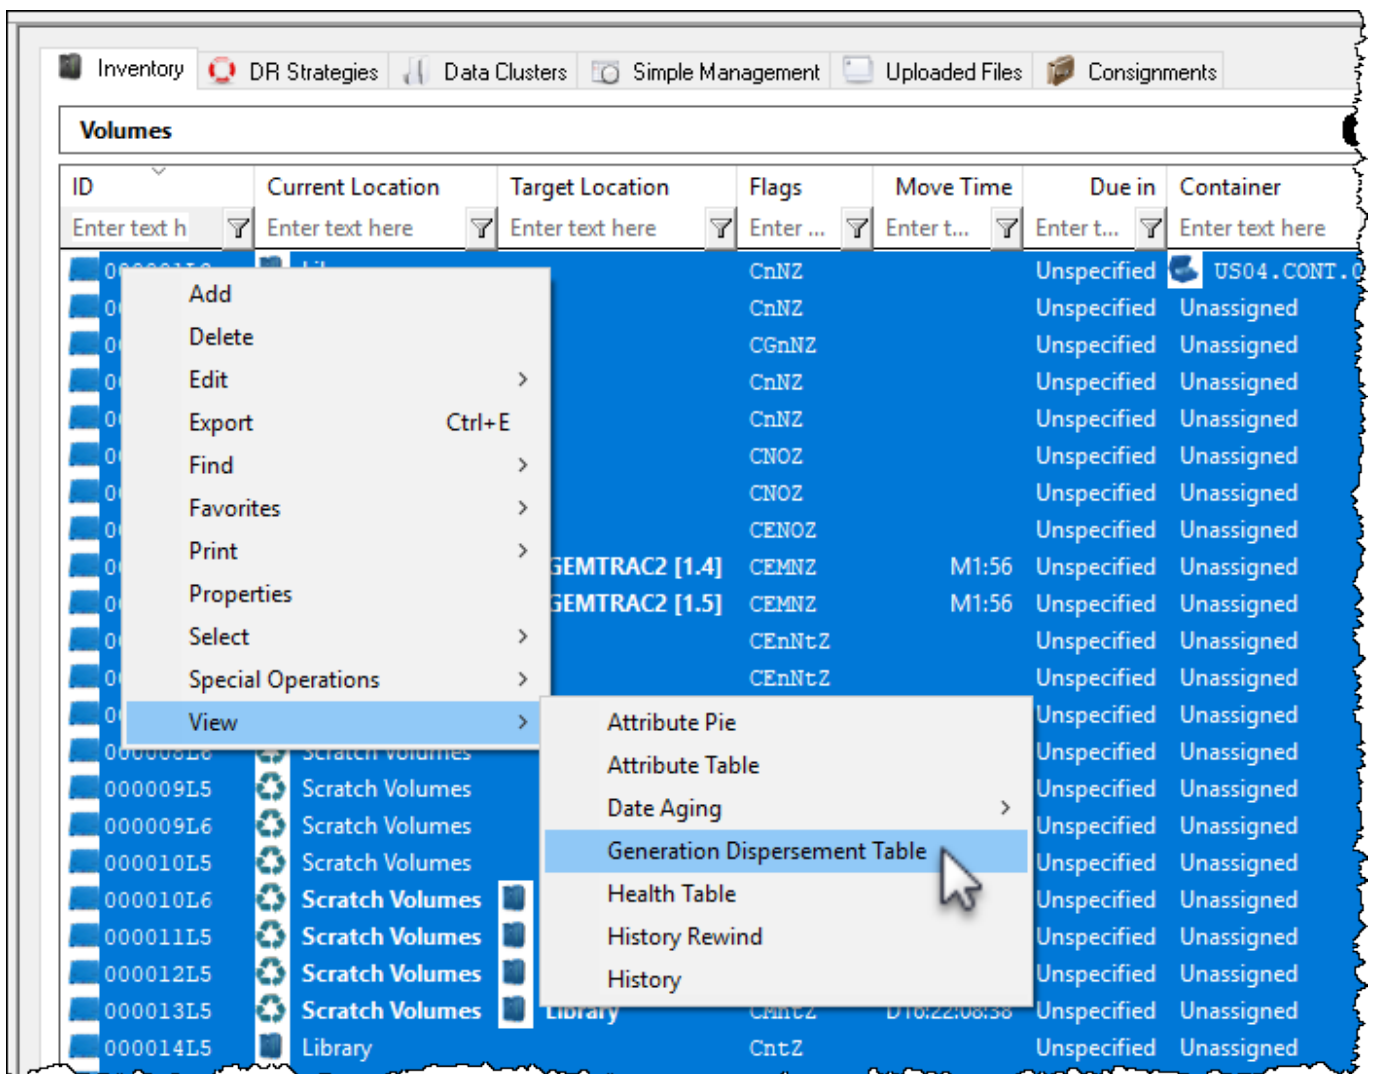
Inventory | DR Strategies | Data Clusters | Simple Management | Uploaded Files | Consignments

Volumes

| ID | Current Location | Target Location | Flags | Move Time | Due in | Container |
|---|---|---|---|---|---|---|
| Enter text h | Enter text here | Enter text here | Enter ... | Enter t... | Enter t... | Enter text here |
| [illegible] | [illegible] | | CnNZ | | Unspecified | US04.CONT.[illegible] |
| 0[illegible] | | | CnNZ | | Unspecified | Unassigned |
| 0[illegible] | | | CGnNZ | | Unspecified | Unassigned |
| 0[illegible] | | | CnNZ | | Unspecified | Unassigned |
| 0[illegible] | | | CnNZ | | Unspecified | Unassigned |
| 0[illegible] | | | CNOZ | | Unspecified | Unassigned |
| 0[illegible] | | | CNOZ | | Unspecified | Unassigned |
| 0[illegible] | | | CENOZ | | Unspecified | Unassigned |
| 0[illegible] | | GEMTRAC2 [1.4] | CEMNZ | M1:56 | Unspecified | Unassigned |
| 0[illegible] | | GEMTRAC2 [1.5] | CEMNZ | M1:56 | Unspecified | Unassigned |
| 0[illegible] | | | CEnNtZ | | Unspecified | Unassigned |
| 0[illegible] | | | CEnNtZ | | Unspecified | Unassigned |
| 0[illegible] | | | | | Unspecified | Unassigned |
| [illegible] | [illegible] | | | | Unspecified | Unassigned |
| 000009L5 | Scratch Volumes | | | | Unspecified | Unassigned |
| 000009L6 | Scratch Volumes | | | | Unspecified | Unassigned |
| 000010L5 | Scratch Volumes | | | | Unspecified | Unassigned |
| 000010L6 | Scratch Volumes | | | | Unspecified | Unassigned |
| 000011L5 | Scratch Volumes | | | | Unspecified | Unassigned |
| 000012L5 | Scratch Volumes | | | | Unspecified | Unassigned |
| 000013L5 | Scratch Volumes | Library | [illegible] | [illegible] | Unspecified | Unassigned |
| 000014L5 | Library | | CntZ | | Unspecified | Unassigned |

Add
Delete
Edit >
Export Ctrl+E
Find >
Favorites >
Print >
Properties
Select >
Special Operations >
View >

Attribute Pie
Attribute Table
Date Aging >
Generation Dispersement Table
Health Table
History Rewind
History